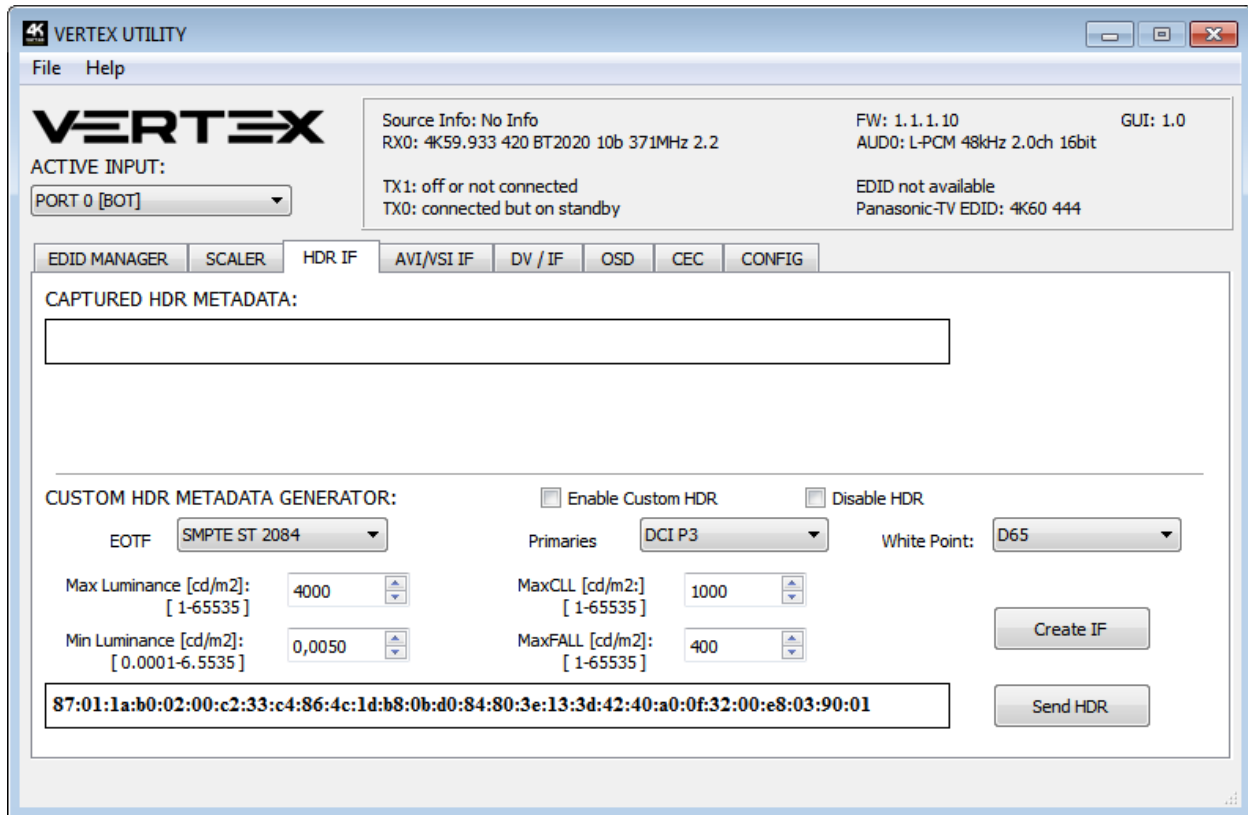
4K VERTEX UTILITY

File Help

VERTEX

ACTIVE INPUT:

PORT 0 [BOT]

Source Info: No Info
RX0: 4K59.933 420 BT2020 10b 371MHz 2.2

TX1: off or not connected
TX0: connected but on standby

FW: 1.1.1.10
AUD0: L-PCM 48kHz 2.0ch 16bit

EDID not available
Panasonic-TV EDID: 4K60 444

GUI: 1.0

EDID MANAGER | SCALER | HDR IF | AVI/VSI IF | DV / IF | OSD | CEC | CONFIG

CAPTURED HDR METADATA:

CUSTOM HDR METADATA GENERATOR:

Enable Custom HDR

Disable HDR

EOTF SMPTE ST 2084

Primaries DCI P3

White Point: D65

Max Luminance [cd/m2]: [ 1-65535 ] 4000

MaxCLL [cd/m2:] [ 1-65535 ] 1000

Min Luminance [cd/m2]: [ 0.0001-6.5535 ] 0,0050

MaxFALL [cd/m2]: [ 1-65535 ] 400

Create IF

87:01:1a:b0:02:00:c2:33:c4:86:4c:1d:b8:0b:d0:84:80:3e:13:3d:42:40:a0:0f:32:00:e8:03:90:01

Send HDR